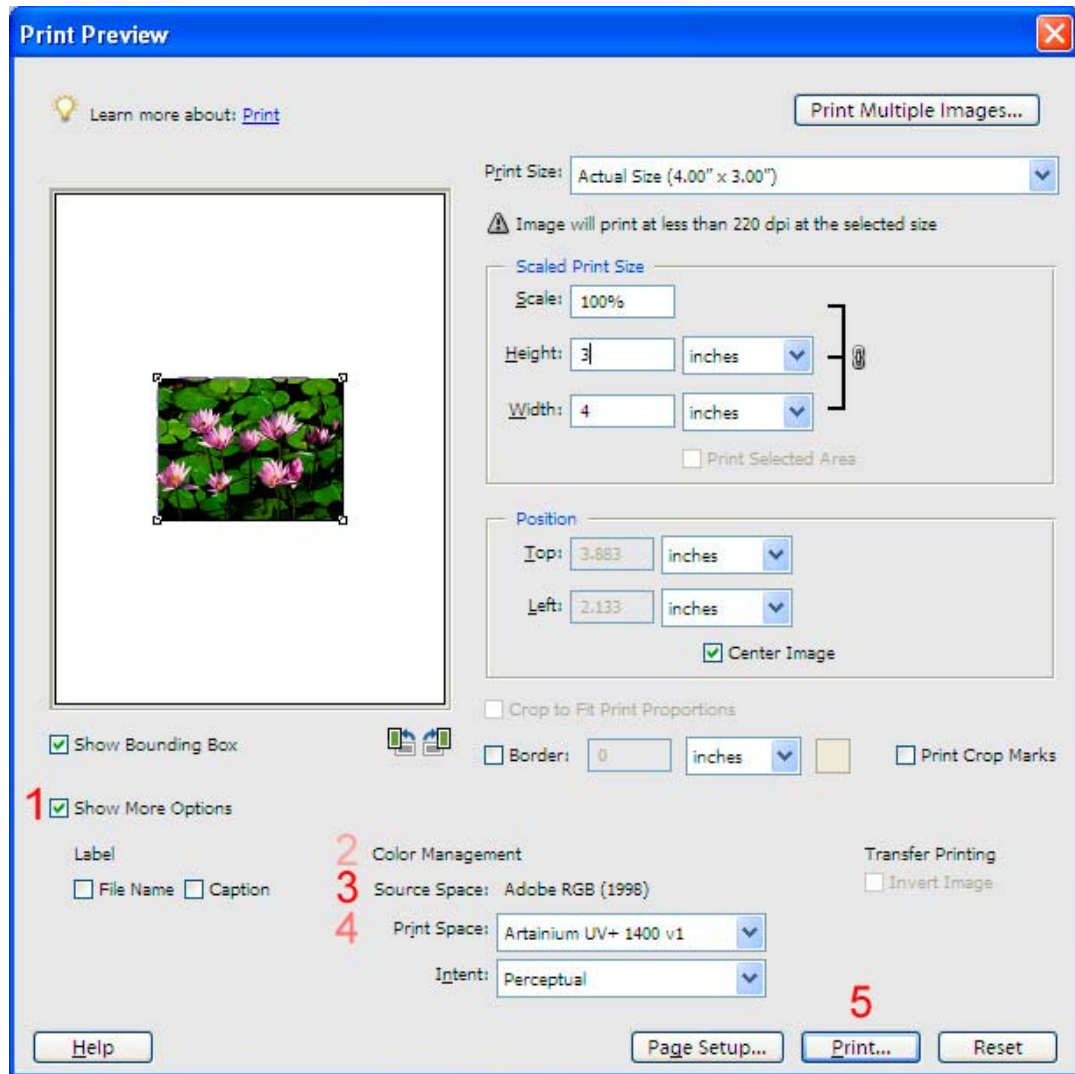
Print Preview

Learn more about: Print

Print Multiple Images...

Print Size: Actual Size (4.00" x 3.00")

Image will print at less than 220 dpi at the selected size

Scaled Print Size

Scale: 100%

Height: 3 inches

Width: 4 inches

Print Selected Area

Position

Top: 3.883 inches

Left: 2.133 inches

Center Image

Crop to Fit Print Proportions

Show Bounding Box

Border: 0 inches

Print Crop Marks

1 Show More Options

Label

File Name Caption

2 Color Management

3 Source Space: Adobe RGB (1998)

4 Print Space: Artainium UV+ 1400 v1

Intent: Perceptual

Transfer Printing

Invert Image

5

Help

Page Setup...

Print...

Reset